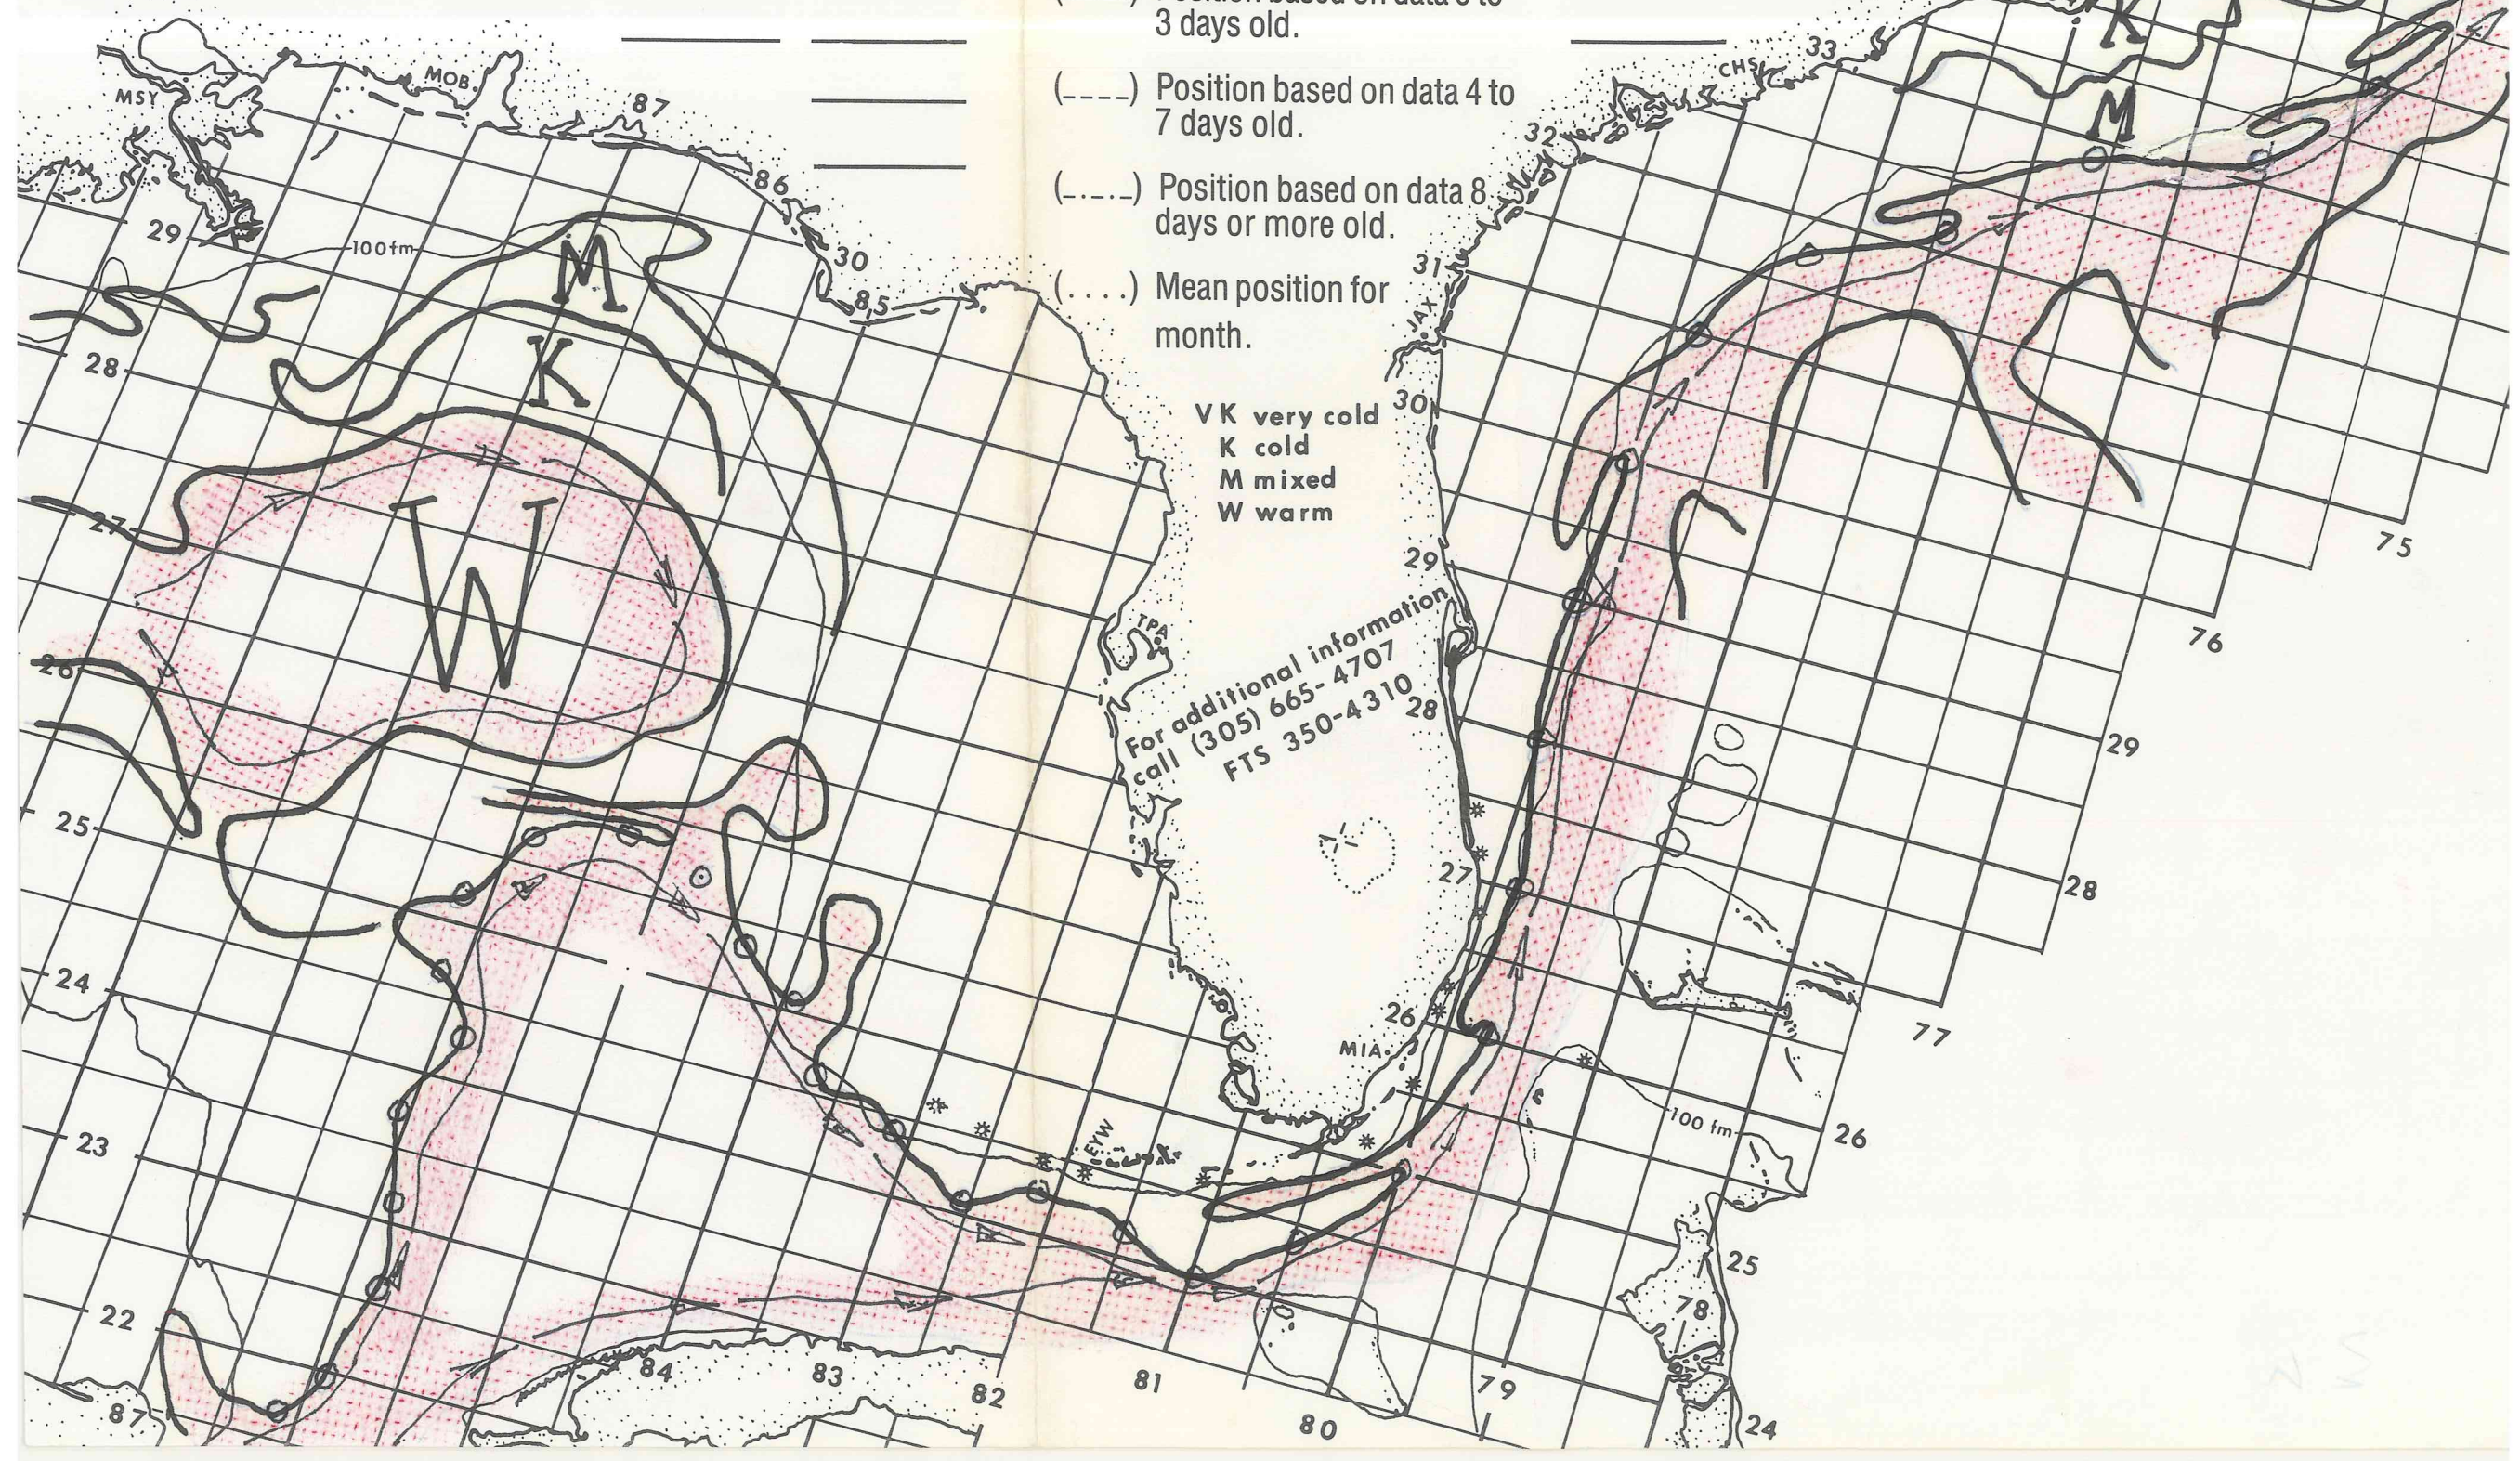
( ) Position based on data 0 to 3 days old.

(----) Position based on data 4 to 7 days old.

(-.-.-) Position based on data 8 days or more old.

(....) Mean position for month.

VK very cold
K cold
M mixed
W warm

For additional information call (305) 665-4707 FTS 350-4310

MSY
MOB
87
86
30
85
29
100fm
28
27
26
25
24
23
22
87
84
83
82
81
80
79
M
K
W
TPA
EYW
MIA
JAX
CHS
33
32
31
30
29
28
27
26
K
M
75
76
29
28
77
100 fm
26
25
78
24